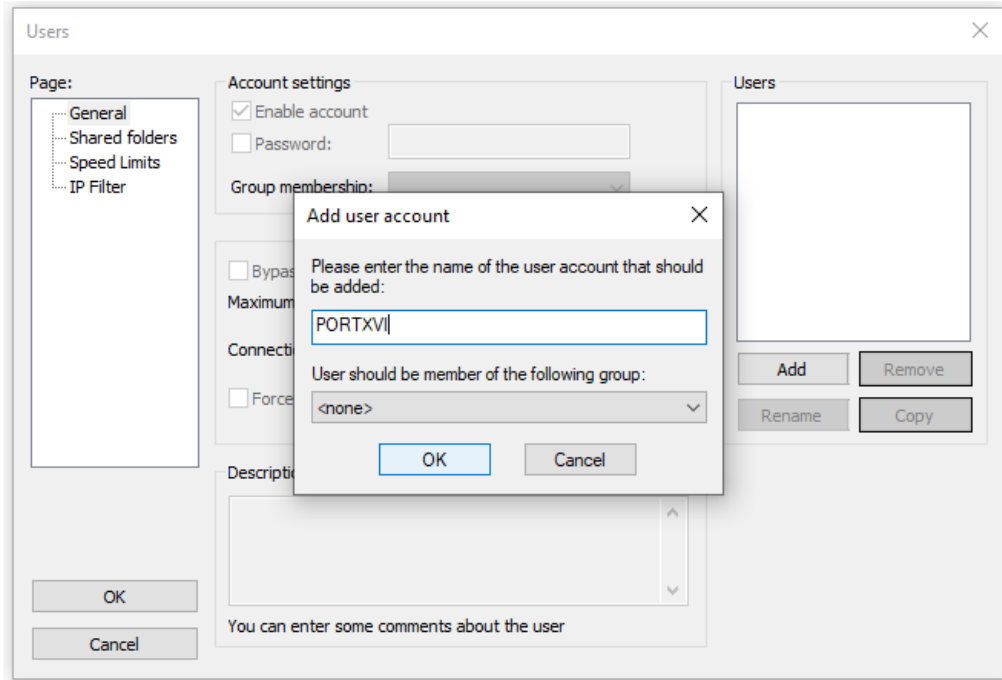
Users

Page:
General
Shared folders
Speed Limits
IP Filter

Account settings
Enable account
Password:
Group membership:

Bypas
Maximum
Connectio
Force

Descriptio

You can enter some comments about the user

Users

Add
Remove
Rename
Copy

OK
Cancel

Add user account
Please enter the name of the user account that should be added:
PORTXVI
User should be member of the following group:
<none>
OK
Cancel